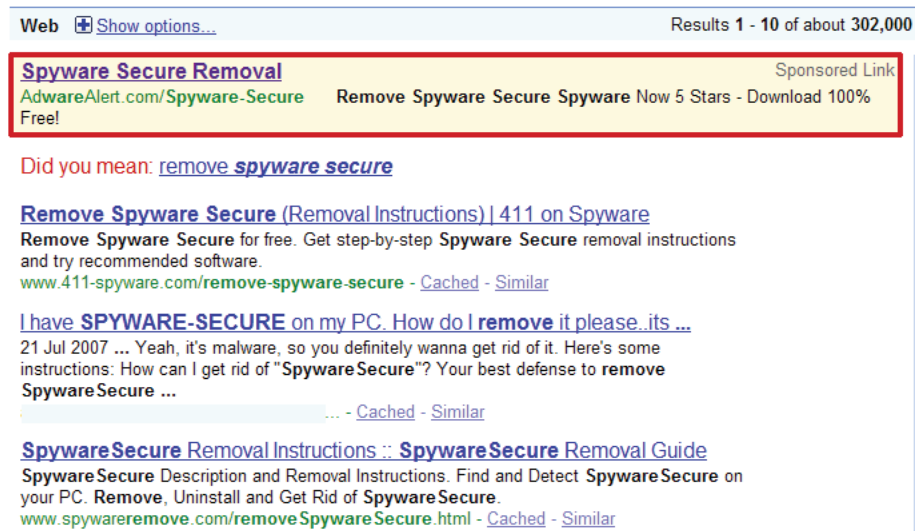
Web Show options...

Results 1 - 10 of about 302,000

Spyware Secure Removal

Sponsored Link

AdwareAlert.com/Spyware-Secure Remove Spyware Secure Spyware Now 5 Stars - Download 100% Free!

Did you mean: remove spyware secure

Remove Spyware Secure (Removal Instructions) | 411 on Spyware

Remove Spyware Secure for free. Get step-by-step Spyware Secure removal instructions and try recommended software.

www.411-spyware.com/remove-spyware-secure - Cached - Similar

I have SPYWARE-SECURE on my PC. How do I remove it please..its ...

21 Jul 2007 ... Yeah, it's malware, so you definitely wanna get rid of it. Here's some instructions: How can I get rid of "SpywareSecure"? Your best defense to remove SpywareSecure ...

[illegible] ... - Cached - Similar

SpywareSecure Removal Instructions :: SpywareSecure Removal Guide

SpywareSecure Description and Removal Instructions. Find and Detect SpywareSecure on your PC. Remove, Uninstall and Get Rid of SpywareSecure.

www.spywareremove.com/removeSpywareSecure.html - Cached - Similar